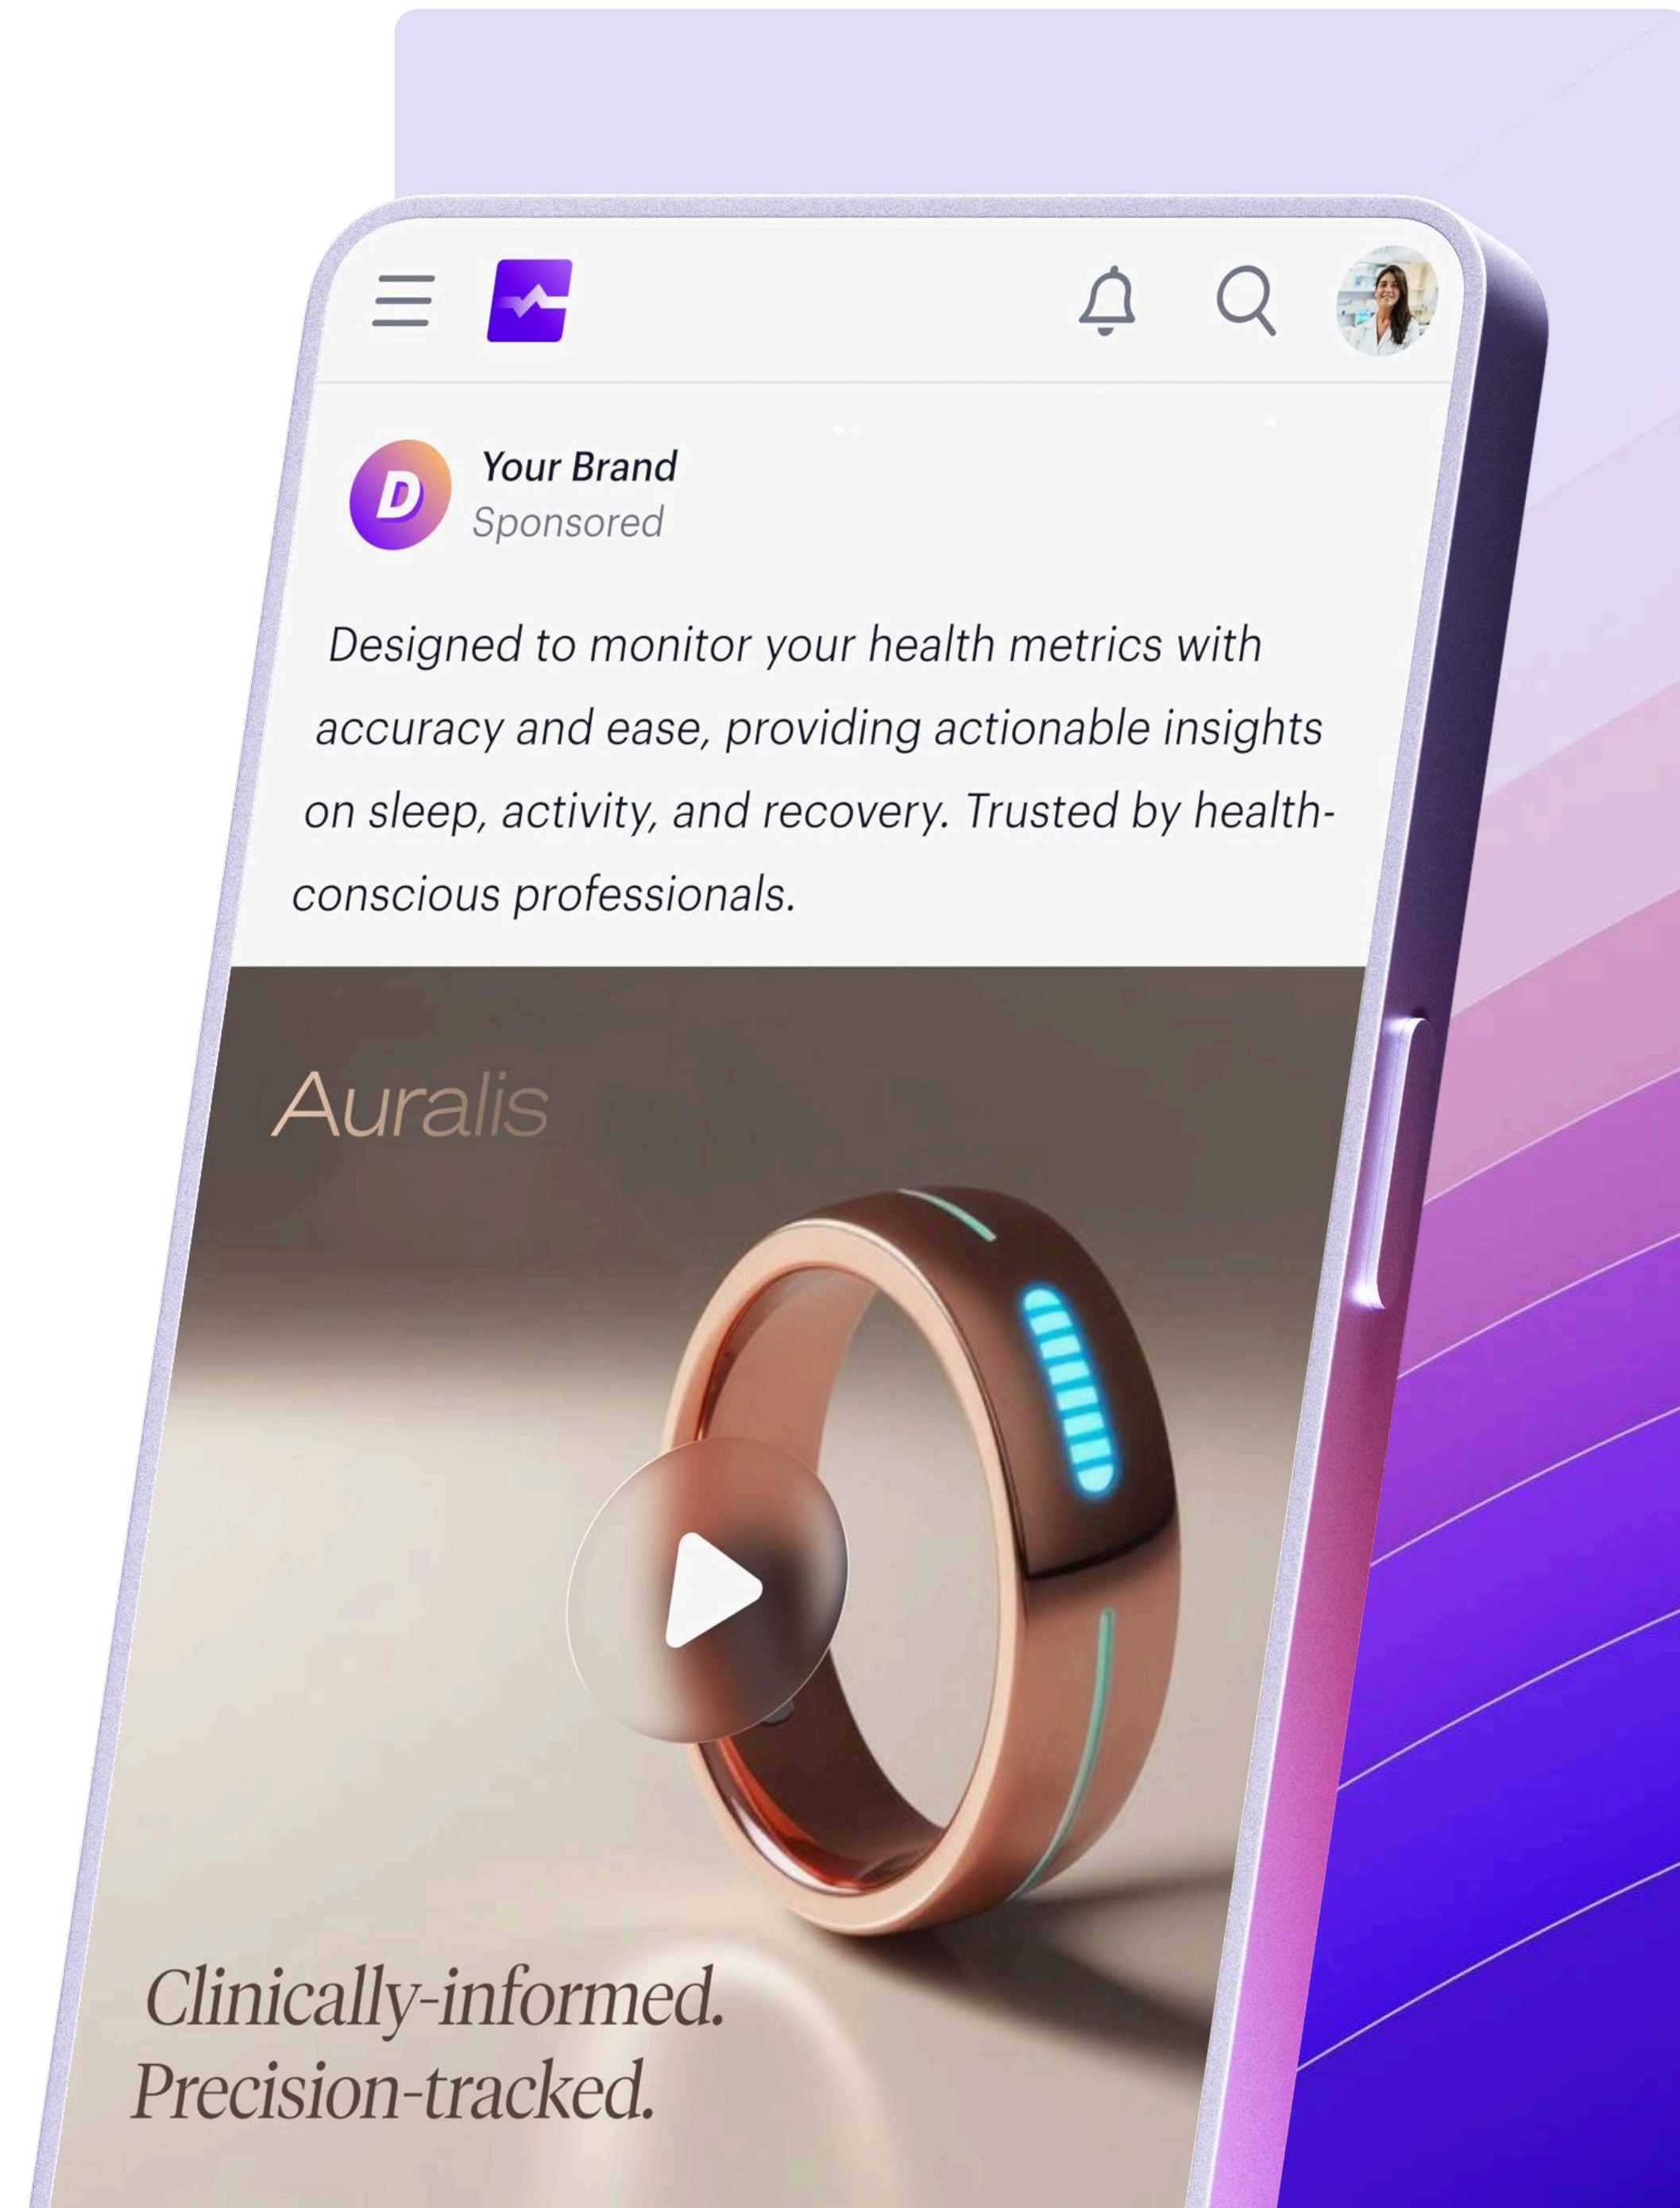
D

Your Brand
Sponsored

Designed to monitor your health metrics with accuracy and ease, providing actionable insights on sleep, activity, and recovery. Trusted by health-conscious professionals.

Auralis

Clinically-informed.
Precision-tracked.